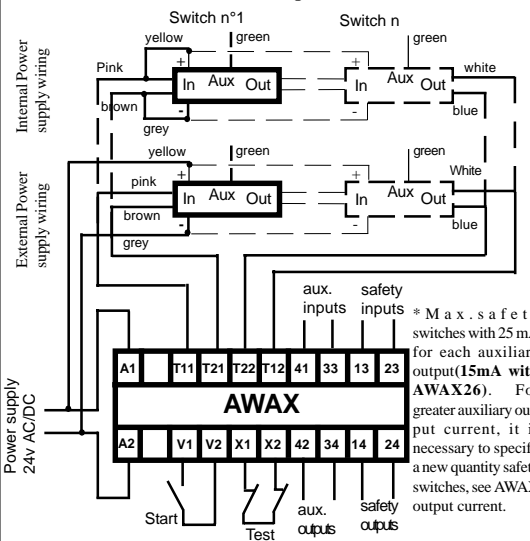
Switch n°1

Switch n

Internal Power supply wiring

yellow

green

green

Pink

+

In

Aux

Out

+

In

Aux

Out

white

brown

-

-

blue

grey

External Power supply wiring

yellow

green

green

pink

White

+

In

Aux

Out

+

In

Aux

Out

brown

-

-

blue

grey

aux. inputs

safety inputs

* M a x . s a f e t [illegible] switches with 25 m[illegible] for each auxiliar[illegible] output(15mA wit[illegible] AWAX26). Fo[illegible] greater auxiliary ou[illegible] put current, it i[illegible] necessary to specif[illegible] a new quantity safet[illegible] switches, see AWAX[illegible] output current.

| A1 | | T11 | T21 | T22 | T12 | 41 | 33 | 13 | 23 |
|---|---|---|---|---|---|---|---|---|---|

AWAX

| A2 | | V1 | V2 | X1 | X2 | 42 | 34 | 14 | 24 |
|---|---|---|---|---|---|---|---|---|---|

Power supply 24v AC/DC

Start

Test

aux. outputs

safety outputs